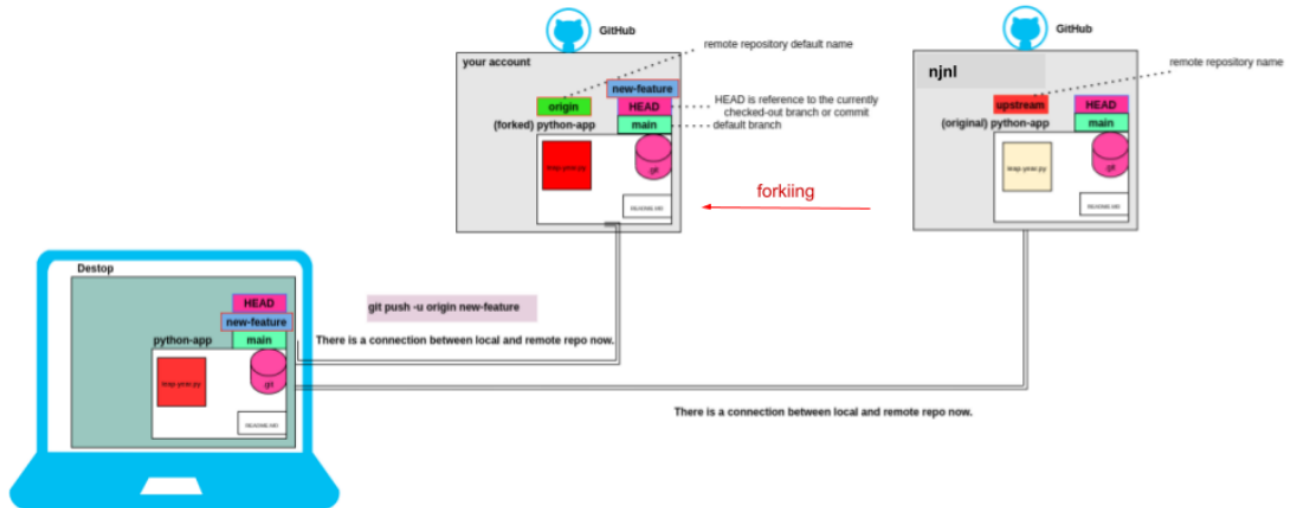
GitHub

remote repository default name

your account

new-feature

origin

HEAD

HEAD is reference to the currently checked-out branch or commit

(forked) python-app

main

default branch

map.yrav.py

git

README.MD

GitHub

remote repository name

njnl

upstream

HEAD

(original) python-app

main

map.yrav.py

git

README.MD

forkiing

Destop

HEAD

new-feature

python-app

main

map.yrav.py

git

README.MD

git push -u origin new-feature

There is a connection between local and remote repo now.

There is a connection between local and remote repo now.